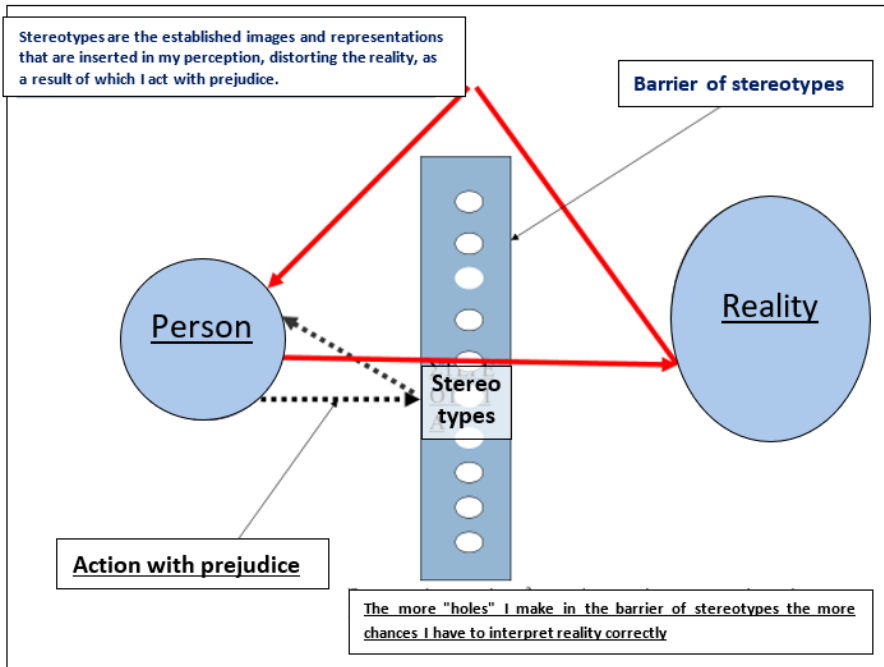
Stereotypes are the established images and representations that are inserted in my perception, distorting the reality, as a result of which I act with prejudice.

Barrier of stereotypes

Person

Reality

Stereo types

Action with prejudice

The more "holes" I make in the barrier of stereotypes the more chances I have to interpret reality correctly